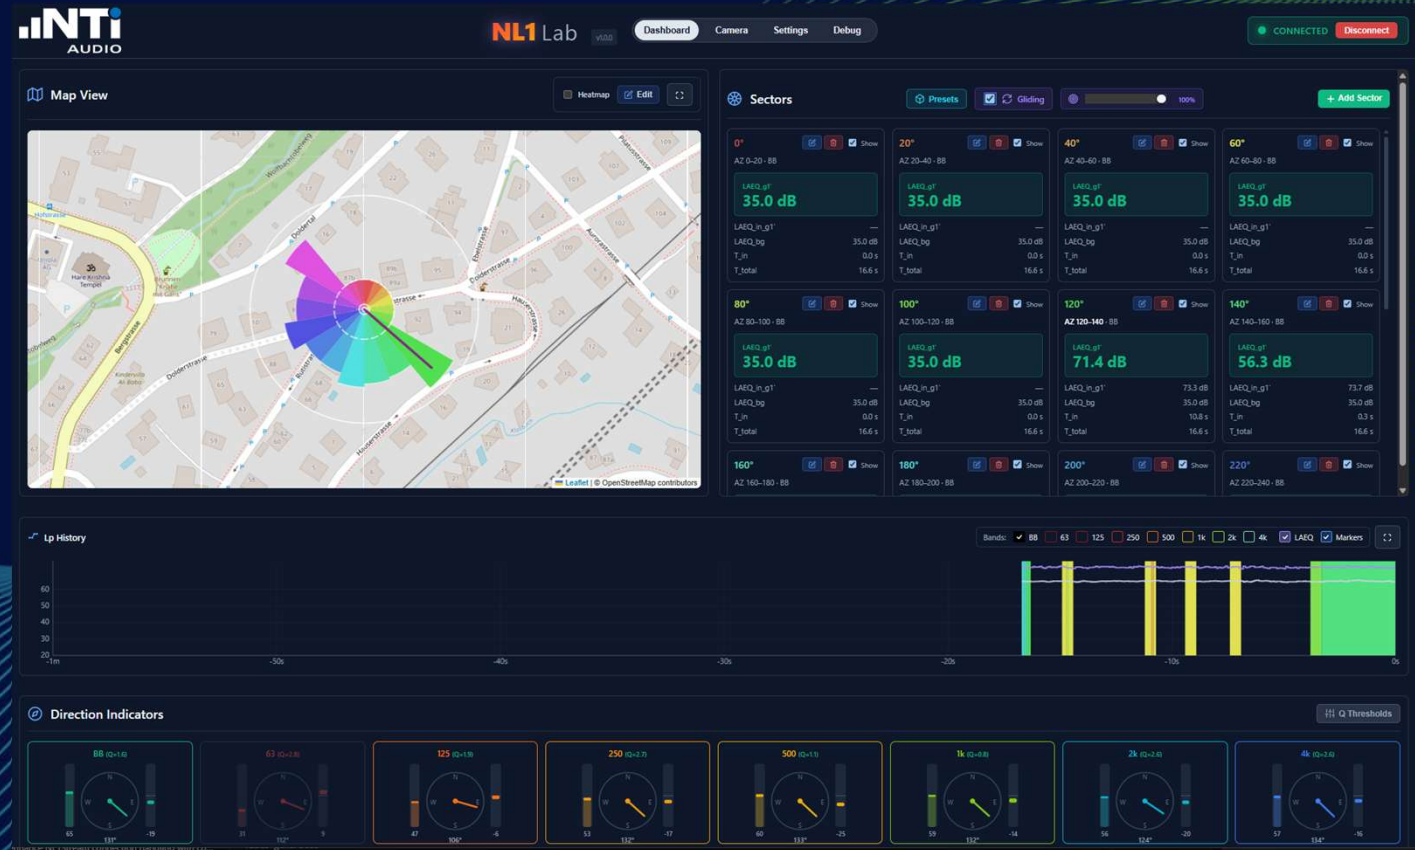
NTi AUDIO

NL1 Lab v0.0.0

Dashboard Camera Settings Debug

CONNECTED Disconnect

Map View

Heatmap Edit

Dolderstrasse Hauserstrasse Bergstrasse Dolderstrasse Aurorastrasse

Leaflet | © OpenStreetMap contributors

Sectors

Presets Gliding 100% + Add Sector

| 0° Show | 20° Show | 40° Show | 60° Show |
|---|---|---|---|
| AZ 0–20 · BB | AZ 20–40 · BB | AZ 40–60 · BB | AZ 60–80 · BB |
| LAEQ_g1' 35.0 dB | LAEQ_g1' 35.0 dB | LAEQ_g1' 35.0 dB | LAEQ_g1' 35.0 dB |
| LAEQ_in_g1' — | LAEQ_in_g1' — | LAEQ_in_g1' — | LAEQ_in_g1' — |
| LAEQ_bg 35.0 dB | LAEQ_bg 35.0 dB | LAEQ_bg 35.0 dB | LAEQ_bg 35.0 dB |
| T_in 0.0 s | T_in 0.0 s | T_in 0.0 s | T_in 0.0 s |
| T_total 16.6 s | T_total 16.6 s | T_total 16.6 s | T_total 16.6 s |

| 80° Show | 100° Show | 120° Show | 140° Show |
|---|---|---|---|
| AZ 80–100 · BB | AZ 100–120 · BB | AZ 120–140 · BB | AZ 140–160 · BB |
| LAEQ_g1' 35.0 dB | LAEQ_g1' 35.0 dB | LAEQ_g1' 71.4 dB | LAEQ_g1' 56.3 dB |
| LAEQ_in_g1' — | LAEQ_in_g1' — | LAEQ_in_g1' 73.3 dB | LAEQ_in_g1' 73.7 dB |
| LAEQ_bg 35.0 dB | LAEQ_bg 35.0 dB | LAEQ_bg 35.0 dB | LAEQ_bg 35.0 dB |
| T_in 0.0 s | T_in 0.0 s | T_in 10.8 s | T_in 0.3 s |
| T_total 16.6 s | T_total 16.6 s | T_total 16.6 s | T_total 16.6 s |

| 160° Show | 180° Show | 200° Show | 220° Show |
|---|---|---|---|
| AZ 160–180 · BB | AZ 180–200 · BB | AZ 200–220 · BB | AZ 220–240 · BB |

Lp History

Bands: BB 63 125 250 500 1k 2k 4k LAEQ Markers

60 50 40 30 20

-1m -50s -40s -30s -20s -10s 0s

Direction Indicators

Q Thresholds

BB (Q=1.6) 65 133° -19
63 (Q=2.8) 31 112° 9
125 (Q=1.9) 47 106° -6
250 (Q=2.7) 53 132° -17
500 (Q=1.1) 60 133° -25
1k (Q=0.8) 59 132° -14
2k (Q=2.6) 56 124° -20
4k (Q=2.6) 57 134° -16